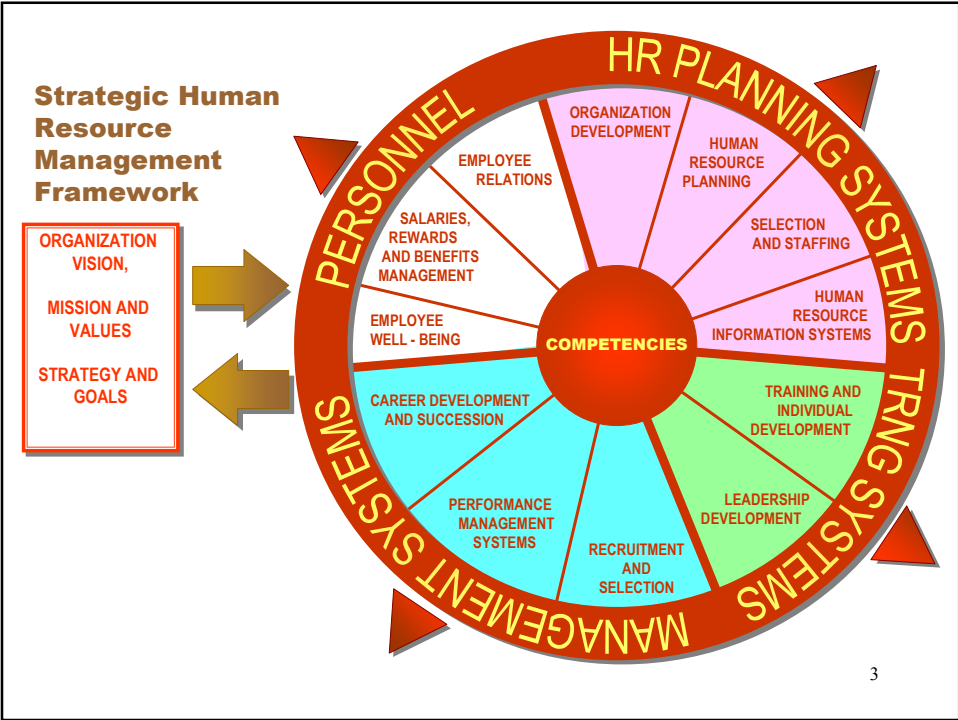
Strategic Human Resource Management Framework

ORGANIZATION VISION,

MISSION AND VALUES

STRATEGY AND GOALS

PERSONNEL

HR PLANNING SYSTEMS

TRNG SYSTEMS

MANAGEMENT SYSTEMS

EMPLOYEE RELATIONS

SALARIES, REWARDS AND BENEFITS MANAGEMENT

EMPLOYEE WELL - BEING

ORGANIZATION DEVELOPMENT

HUMAN RESOURCE PLANNING

SELECTION AND STAFFING

HUMAN RESOURCE INFORMATION SYSTEMS

COMPETENCIES

TRAINING AND INDIVIDUAL DEVELOPMENT

LEADERSHIP DEVELOPMENT

RECRUITMENT AND SELECTION

PERFORMANCE MANAGEMENT SYSTEMS

CAREER DEVELOPMENT AND SUCCESSION

3